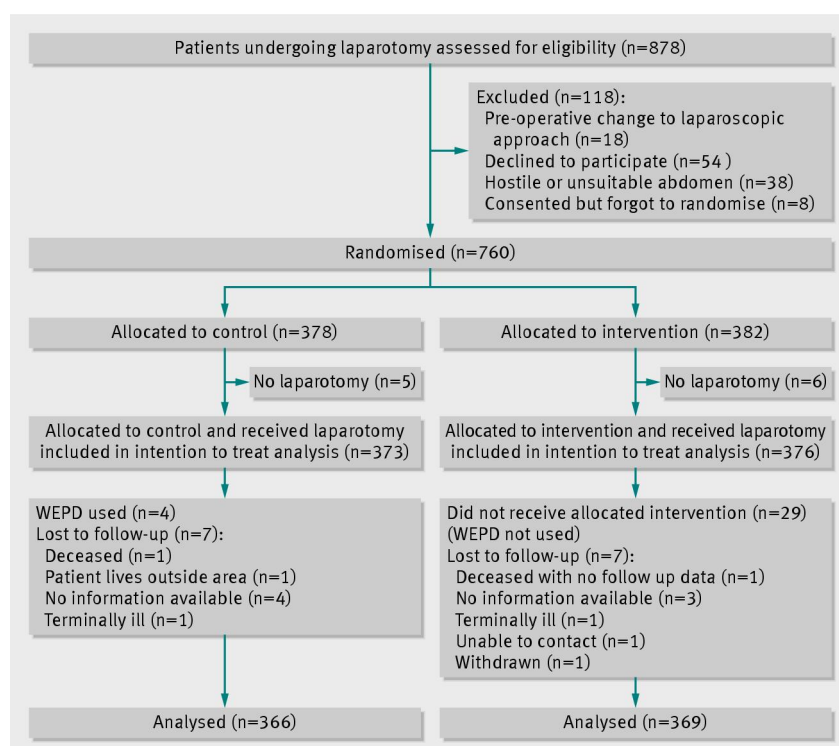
Patients undergoing laparotomy assessed for eligibility (n=878)

Excluded (n=118):
Pre-operative change to laparoscopic approach (n=18)
Declined to participate (n=54 )
Hostile or unsuitable abdomen (n=38)
Consented but forgot to randomise (n=8)

Randomised (n=760)

Allocated to control (n=378)

No laparotomy (n=5)

Allocated to control and received laparotomy included in intention to treat analysis (n=373)

WEPD used (n=4)
Lost to follow-up (n=7):
Deceased (n=1)
Patient lives outside area (n=1)
No information available (n=4)
Terminally ill (n=1)

Analysed (n=366)

Allocated to intervention (n=382)

No laparotomy (n=6)

Allocated to intervention and received laparotomy included in intention to treat analysis (n=376)

Did not receive allocated intervention (n=29)
(WEPD not used)
Lost to follow-up (n=7):
Deceased with no follow up data (n=1)
No information available (n=3)
Terminally ill (n=1)
Unable to contact (n=1)
Withdrawn (n=1)

Analysed (n=369)